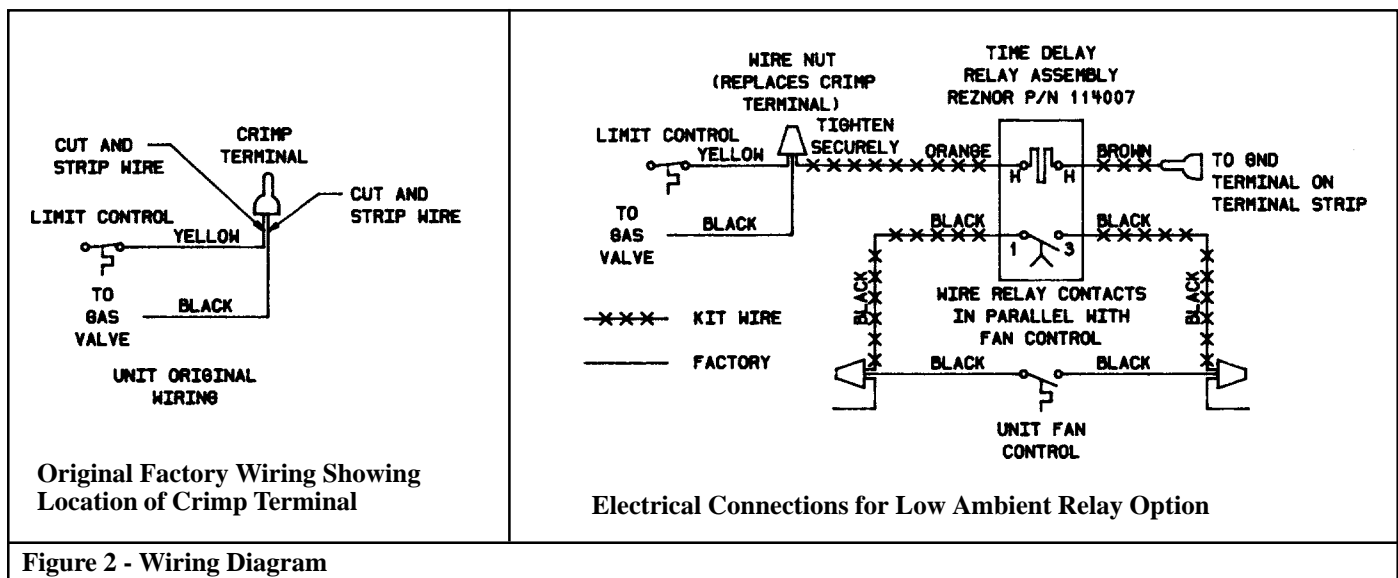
CUT AND STRIP WIRE

CRIMP TERMINAL

CUT AND STRIP WIRE

LIMIT CONTROL

YELLOW

TO GAS VALVE

BLACK

UNIT ORIGINAL WIRING

**Original Factory Wiring Showing Location of Crimp Terminal**

WIRE NUT (REPLACES CRIMP TERMINAL)

TIME DELAY RELAY ASSEMBLY REZNOR P/N 114007

LIMIT CONTROL

YELLOW

TIGHTEN SECURELY

ORANGE

H

H

BROWN

TO GND TERMINAL ON TERMINAL STRIP

TO GAS VALVE

BLACK

BLACK

BLACK

1

3

BLACK

BLACK

WIRE RELAY CONTACTS IN PARALLEL WITH FAN CONTROL

KIT WIRE

FACTORY

BLACK

BLACK

UNIT FAN CONTROL

**Electrical Connections for Low Ambient Relay Option**

**Figure 2 - Wiring Diagram**